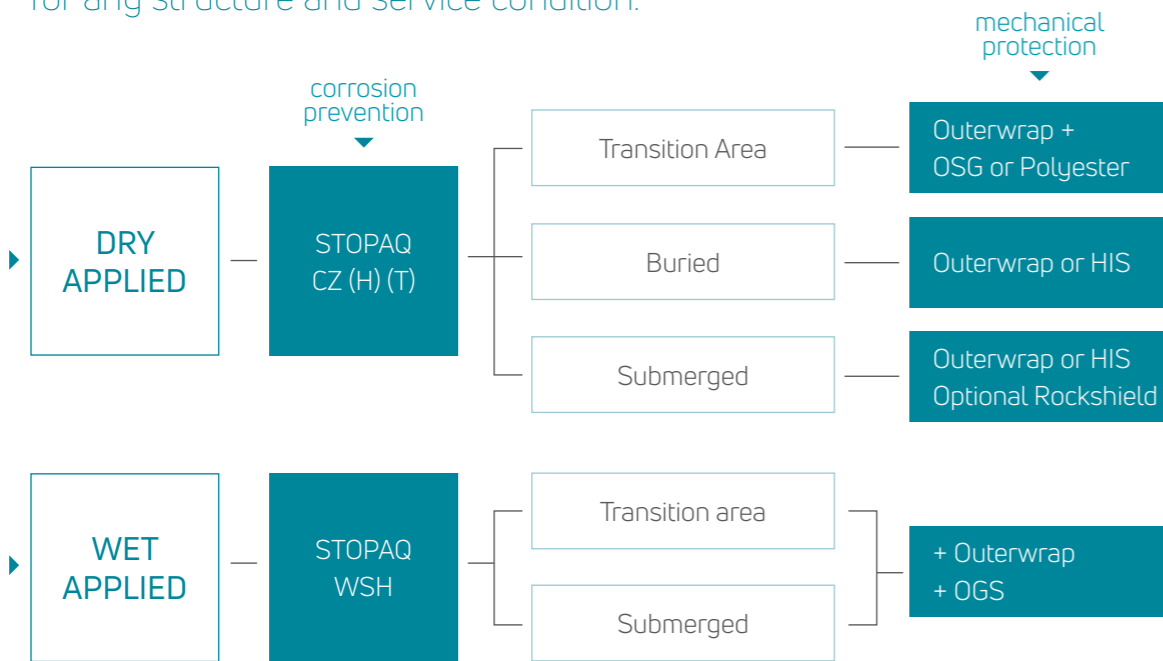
for any structure and service condition.

mechanical protection

corrosion prevention

DRY APPLIED

STOPAQ CZ (H) (T)

Transition Area

Outerwrap + OSG or Polyester

Buried

Outerwrap or HIS

Submerged

Outerwrap or HIS Optional Rockshield

WET APPLIED

STOPAQ WSH

Transition area

Submerged

+ Outerwrap
+ OGS